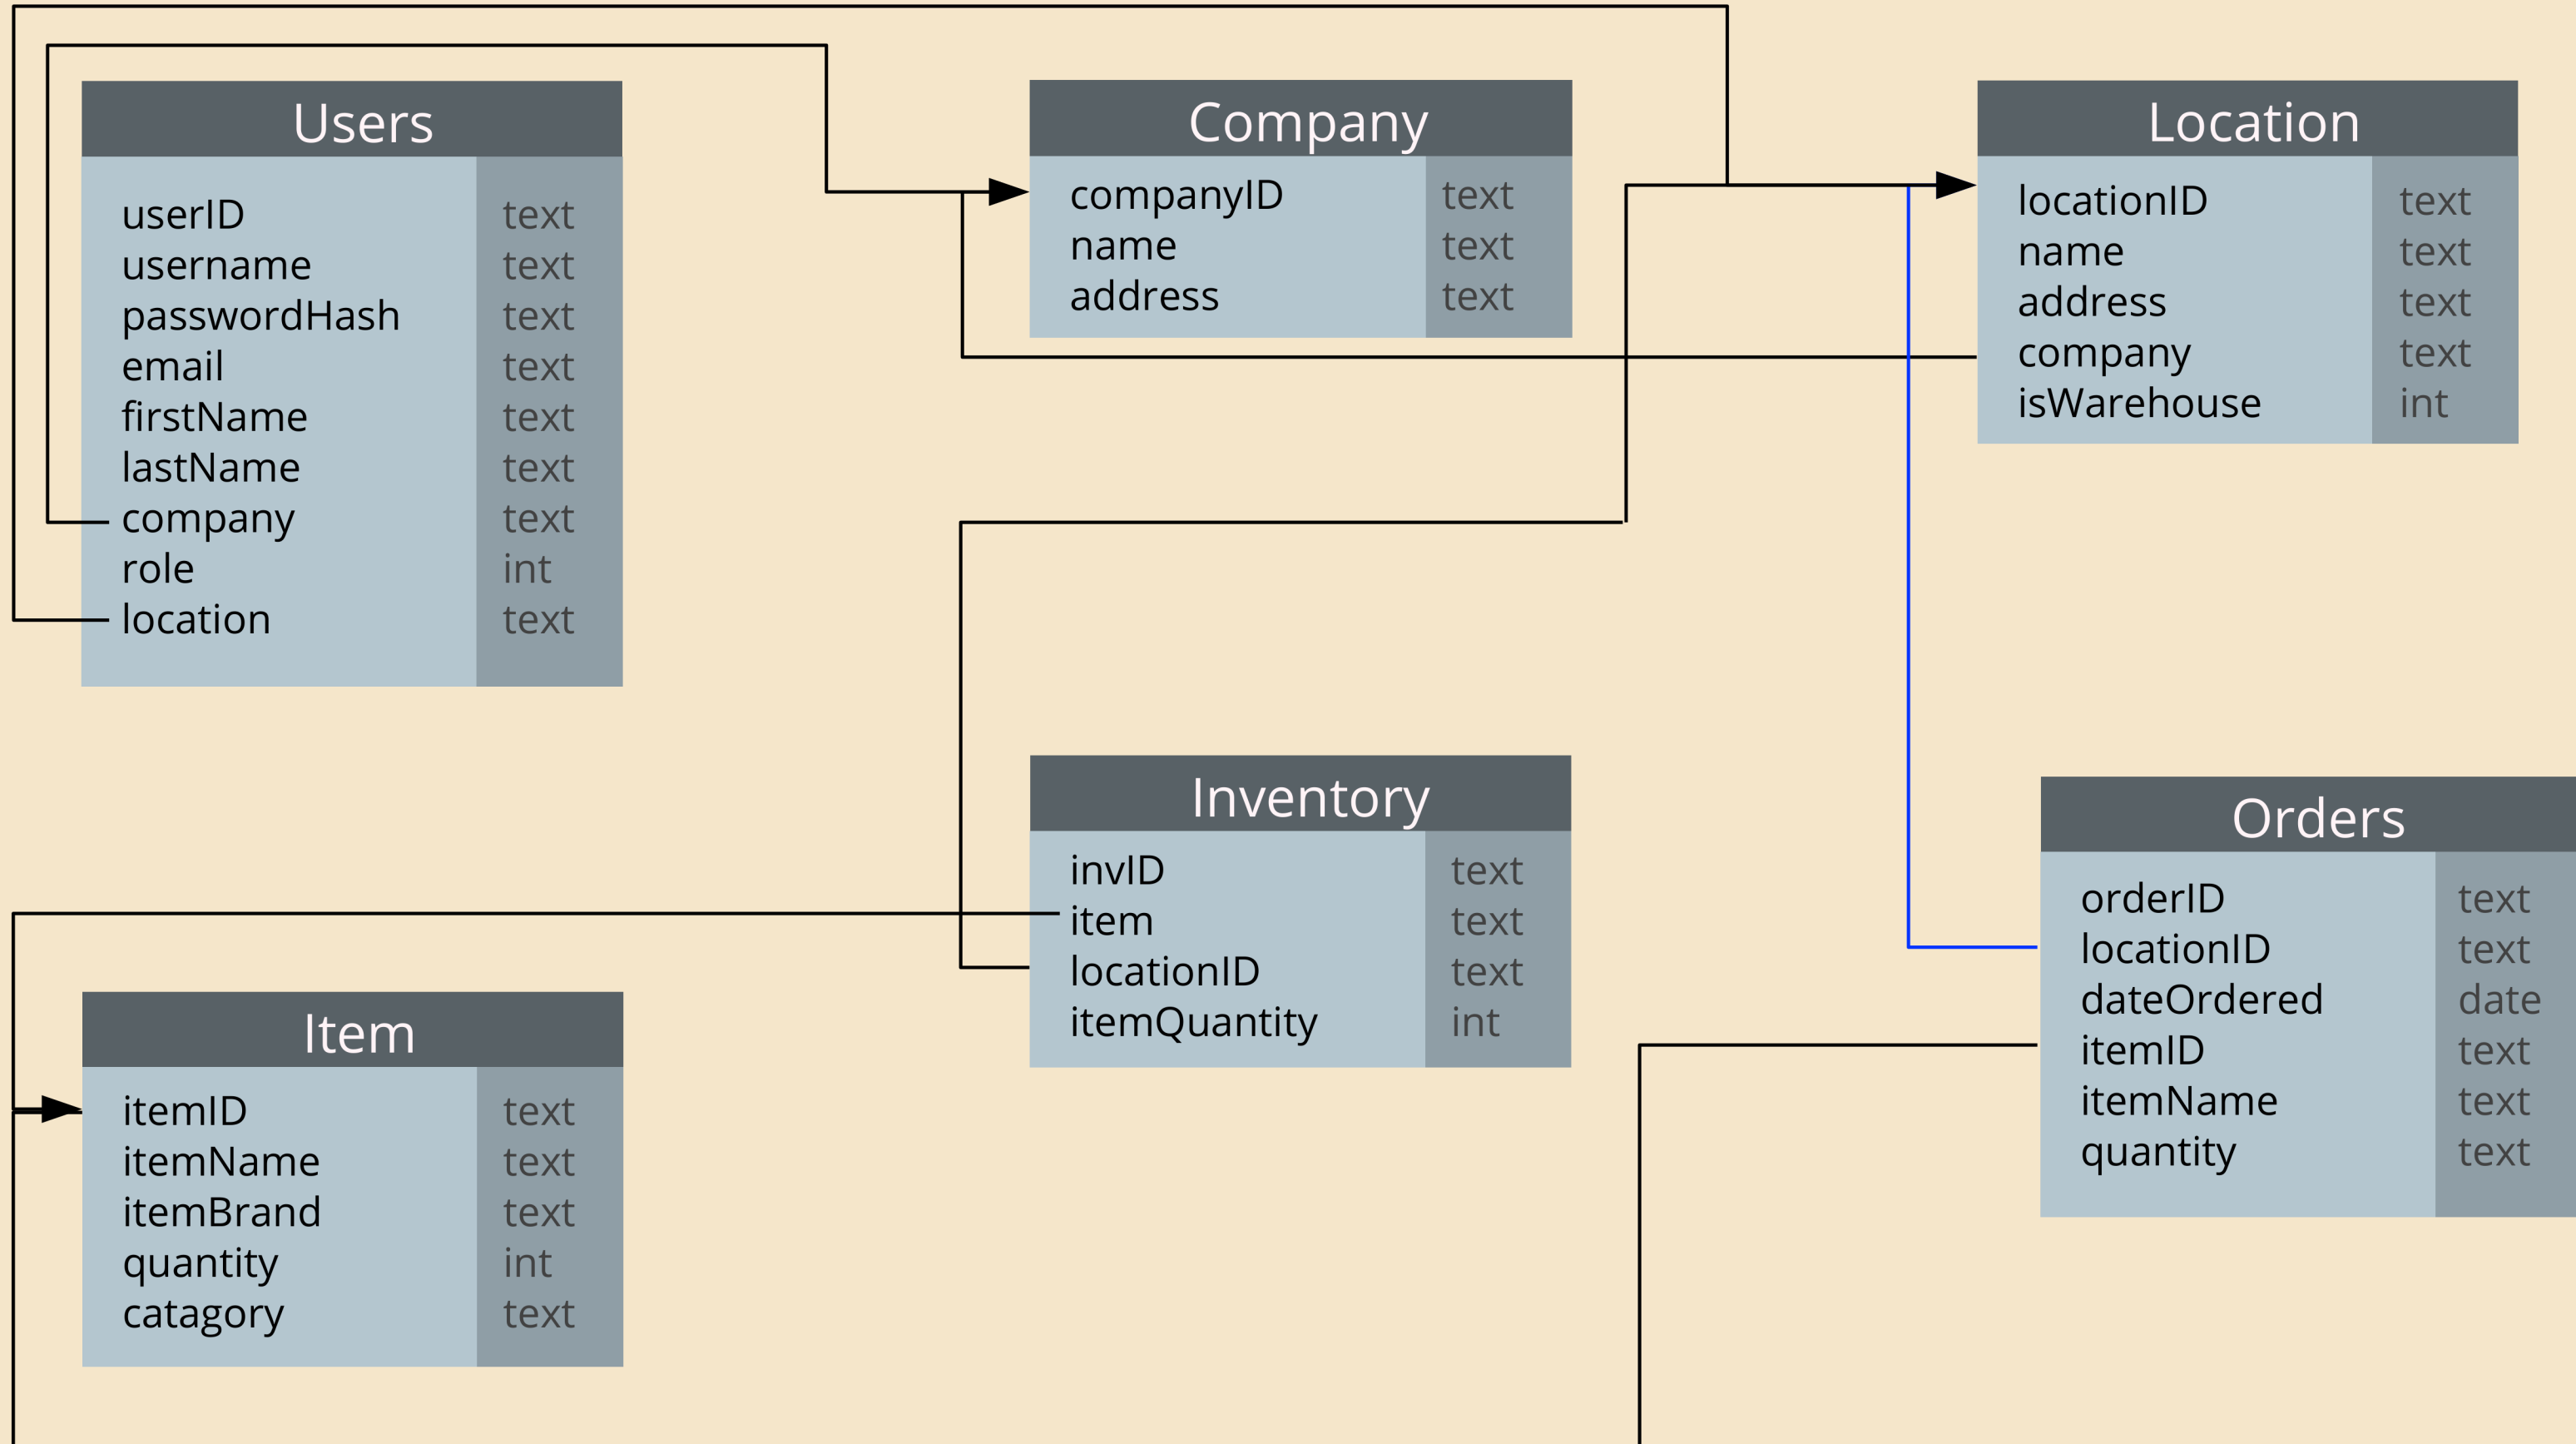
Users

| | |
|---|---|
| userID | text |
| username | text |
| passwordHash | text |
| email | text |
| firstName | text |
| lastName | text |
| company | text |
| role | int |
| location | text |

Company

| | |
|---|---|
| companyID | text |
| name | text |
| address | text |

Location

| | |
|---|---|
| locationID | text |
| name | text |
| address | text |
| company | text |
| isWarehouse | int |

Inventory

| | |
|---|---|
| invID | text |
| item | text |
| locationID | text |
| itemQuantity | int |

Orders

| | |
|---|---|
| orderID | text |
| locationID | text |
| dateOrdered | date |
| itemID | text |
| itemName | text |
| quantity | text |

Item

| | |
|---|---|
| itemID | text |
| itemName | text |
| itemBrand | text |
| quantity | int |
| catagory | text |